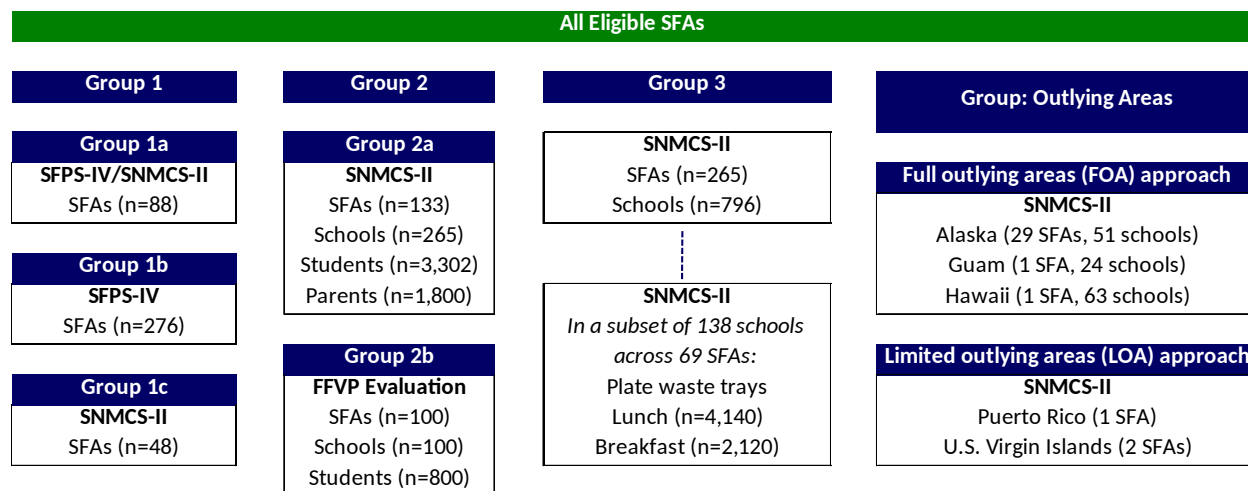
All Eligible SFAs

Group 1

Group 1a
SFPS-IV/SNMCS-II
SFAs (n=88)

Group 1b
SFPS-IV
SFAs (n=276)

Group 1c
SNMCS-II
SFAs (n=48)

Group 2

Group 2a
SNMCS-II
SFAs (n=133)
Schools (n=265)
Students (n=3,302)
Parents (n=1,800)

Group 2b
FFVP Evaluation
SFAs (n=100)
Schools (n=100)
Students (n=800)

Group 3

SNMCS-II
SFAs (n=265)
Schools (n=796)

SNMCS-II
*In a subset of 138 schools across 69 SFAs:*
Plate waste trays
Lunch (n=4,140)
Breakfast (n=2,120)

Group: Outlying Areas

Full outlying areas (FOA) approach
SNMCS-II
Alaska (29 SFAs, 51 schools)
Guam (1 SFA, 24 schools)
Hawaii (1 SFA, 63 schools)

Limited outlying areas (LOA) approach
SNMCS-II
Puerto Rico (1 SFA)
U.S. Virgin Islands (2 SFAs)